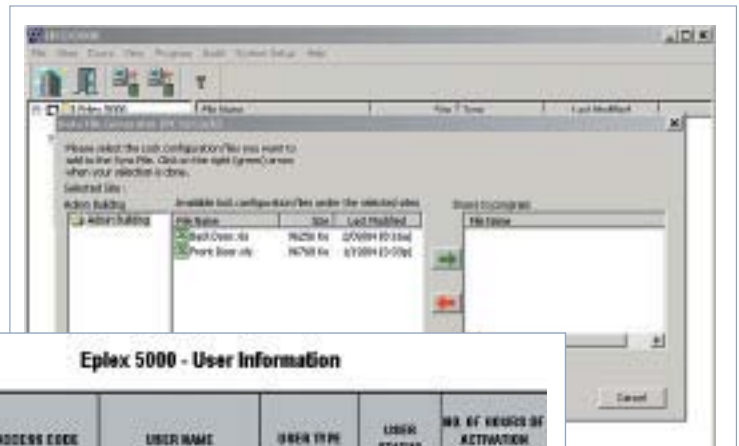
Eplex 5000 - User Information

| ACCESS CODE | USER NAME | USER TYPE | USER STATUS | NB. OF HOURS OF ACTIVATION |
|---|---|---|---|---|

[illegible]

File View Doors View Program Audit System Setup Help

Eplex 5000

File Name | File Type | Last Modified

Please select the Lock configuration files you want to add to the Sync File. Click on the right Green Cursors when your selection is done.

Selected Site :

Admin Building

Available lock configuration files under the selected sites

| File Name | Size | Last Modified |
|---|---|---|
| Back Door.xls | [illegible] | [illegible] |
| Front Door.xls | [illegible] | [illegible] |

Doors to program

File Name

Cancel